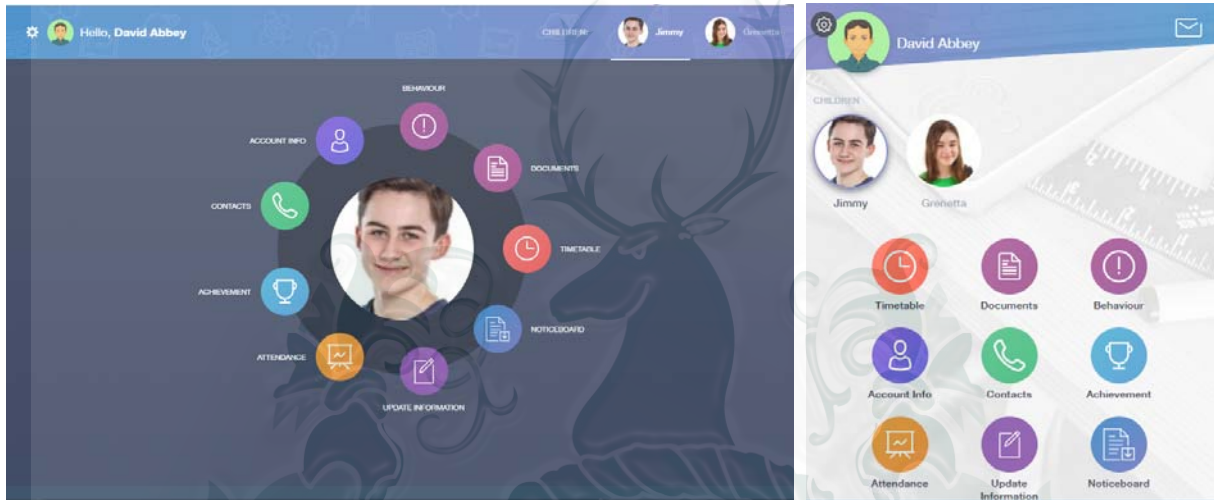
Hello, David Abbey

CHILDREN Jimmy Grenetta

BEHAVIOUR

ACCOUNT INFO

DOCUMENTS

CONTACTS

TIMETABLE

ACHIEVEMENT

NOTICEBOARD

ATTENDANCE

UPDATE INFORMATION

David Abbey

CHILDREN

Jimmy Grenetta

Timetable Documents Behaviour

Account Info Contacts Achievement

Attendance Update Information Noticeboard